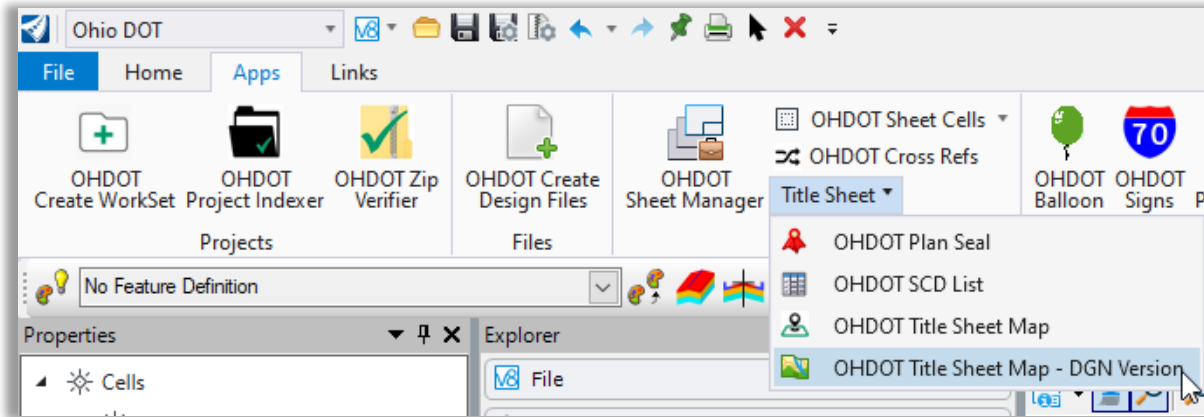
Ohio DOT

File Home Apps Links

OHDOT Create WorkSet
OHDOT Project Indexer
OHDOT Zip Verifier
Projects

OHDOT Create Design Files
Files

OHDOT Sheet Manager

OHDOT Sheet Cells
OHDOT Cross Refs
Title Sheet

70

OHDOT Balloon
OHDOT Signs

OHDOT Plan Seal
OHDOT SCD List
OHDOT Title Sheet Map
OHDOT Title Sheet Map - DGN Version

No Feature Definition

Properties
Cells

Explorer
File